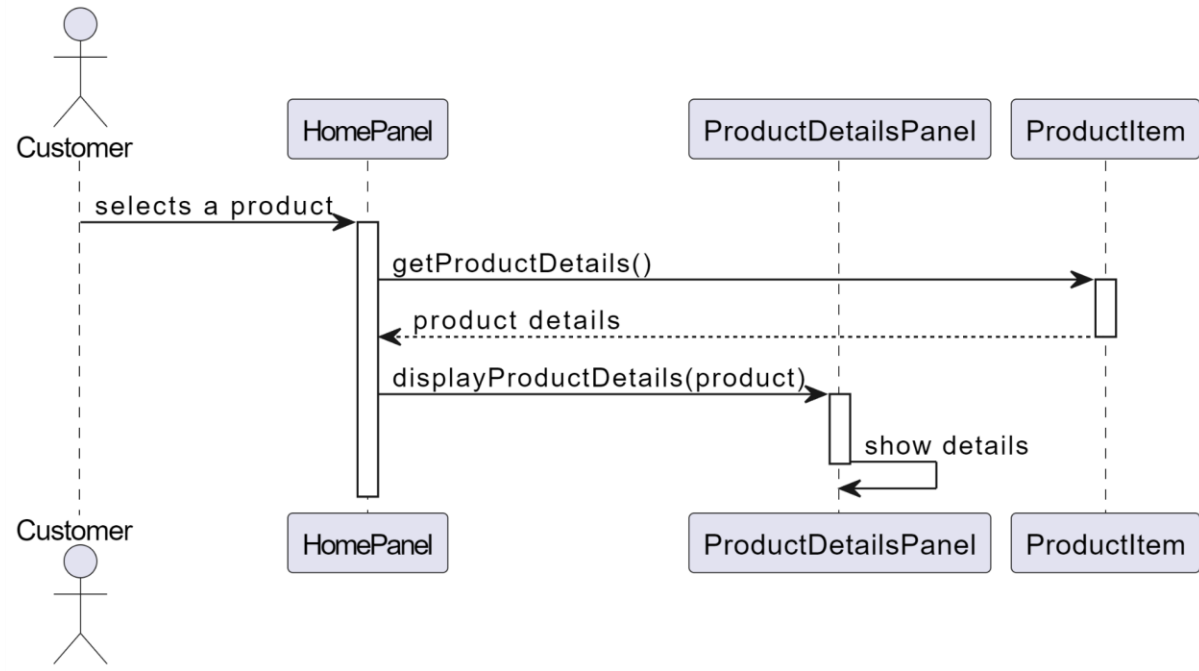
Customer

HomePanel

ProductDetailsPanel

ProductItem

selects a product

getProductDetails()

product details

displayProductDetails(product)

show details

Customer

HomePanel

ProductDetailsPanel

ProductItem